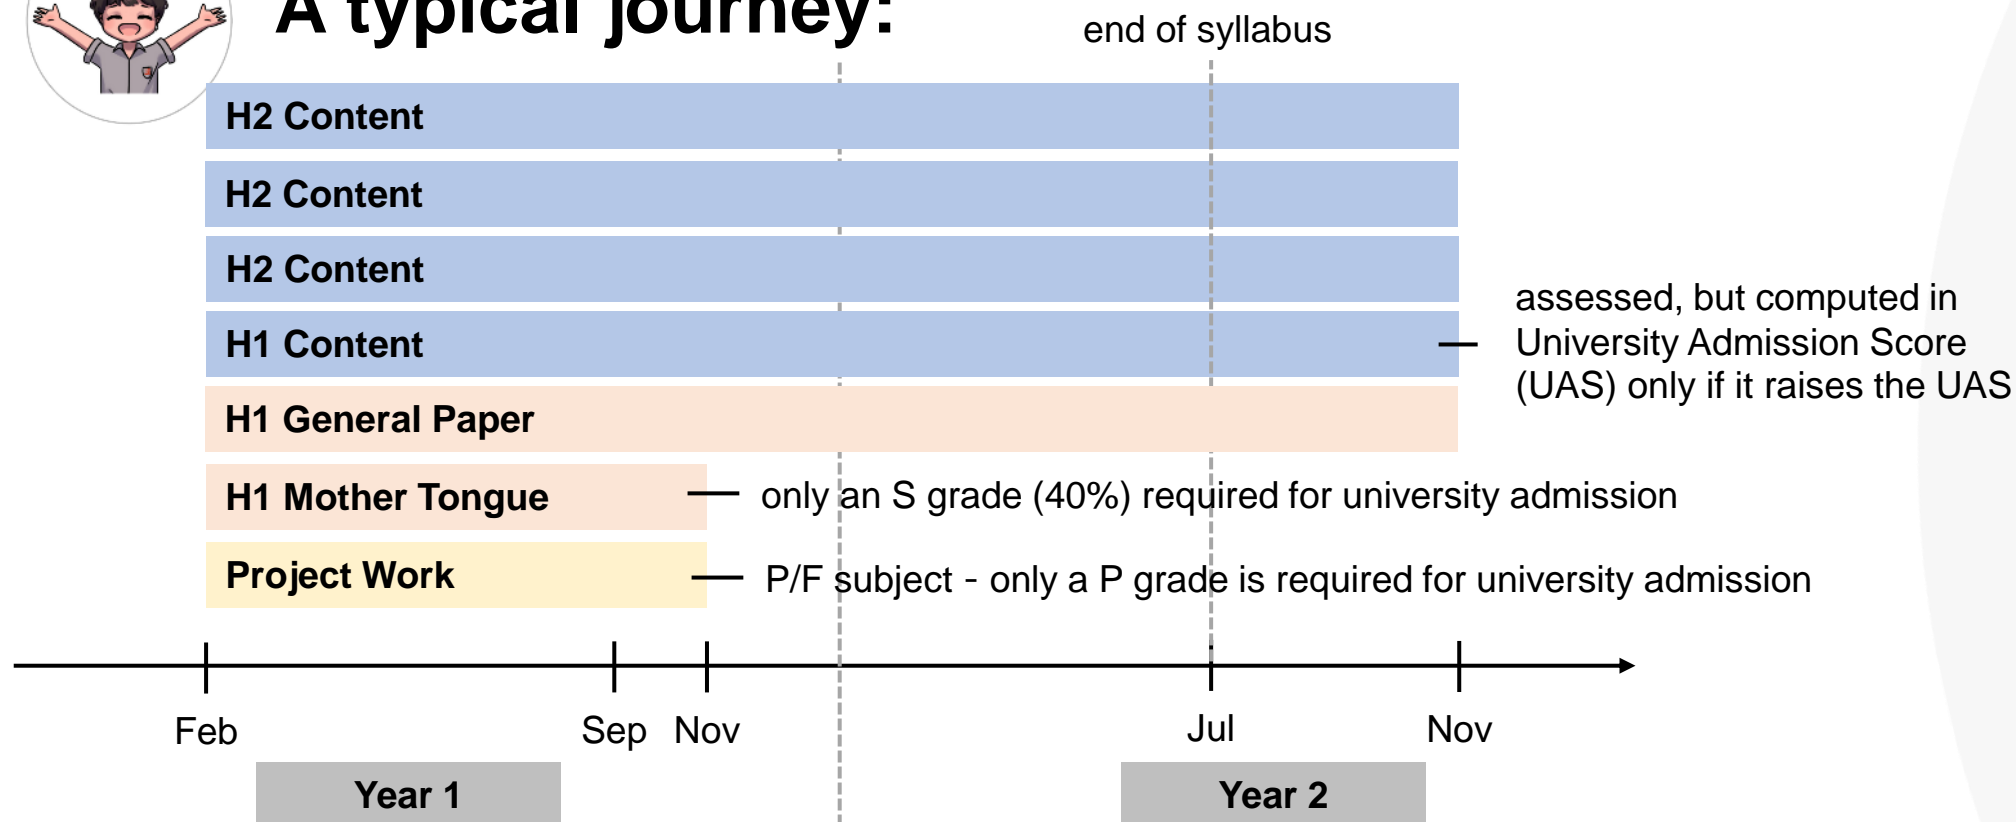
A typical journey:

end of syllabus

H2 Content

H2 Content

H2 Content

H1 Content

assessed, but computed in University Admission Score (UAS) only if it raises the UAS

H1 General Paper

H1 Mother Tongue

only an S grade (40%) required for university admission

Project Work

P/F subject - only a P grade is required for university admission

Feb

Sep

Nov

Jul

Nov

Year 1

Year 2